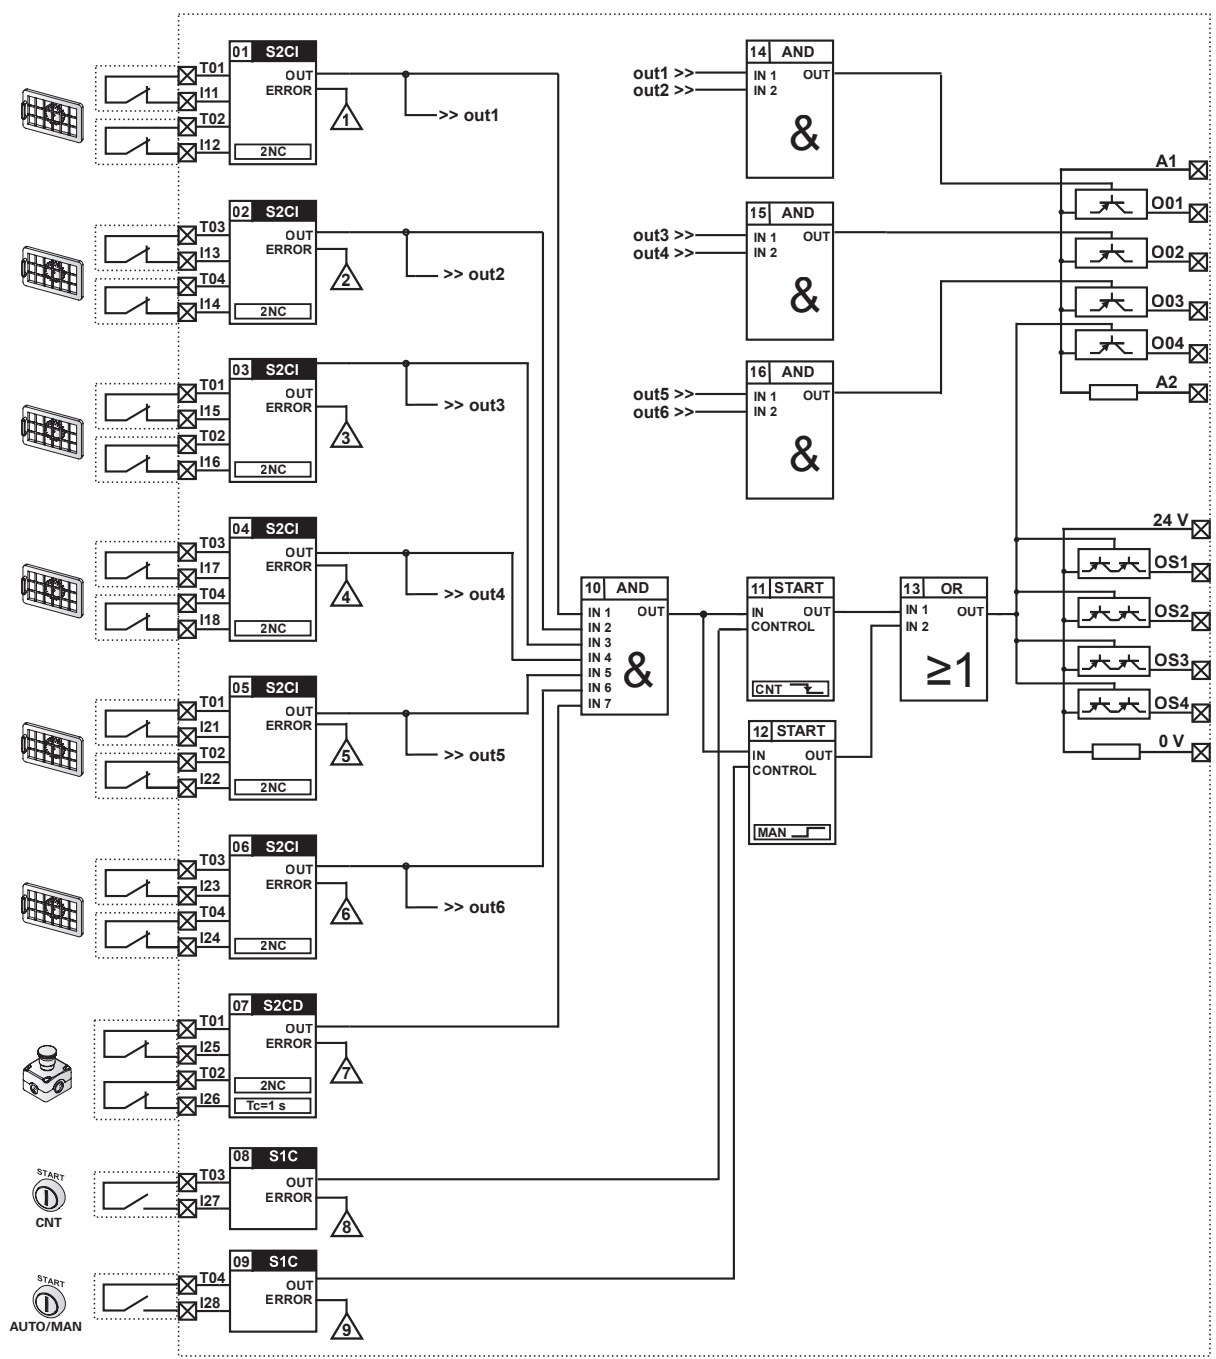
T01
I11
T02
I12
01 S2CI
OUT
ERROR
2NC
1
>> out1

T03
I13
T04
I14
02 S2CI
OUT
ERROR
2NC
2
>> out2

T01
I15
T02
I16
03 S2CI
OUT
ERROR
2NC
3
>> out3

T03
I17
T04
I18
04 S2CI
OUT
ERROR
2NC
4
>> out4

T01
I21
T02
I22
05 S2CI
OUT
ERROR
2NC
5
>> out5

T03
I23
T04
I24
06 S2CI
OUT
ERROR
2NC
6
>> out6

T01
I25
T02
I26
07 S2CD
OUT
ERROR
2NC
Tc=1 s
7

START
CNT
T03
I27
08 S1C
OUT
ERROR
8

START
AUTO/MAN
T04
I28
09 S1C
OUT
ERROR
9

out1 >>
out2 >>
14 AND
IN 1
IN 2
OUT
&

out3 >>
out4 >>
15 AND
IN 1
IN 2
OUT
&

out5 >>
out6 >>
16 AND
IN 1
IN 2
OUT
&

10 AND
IN 1
IN 2
IN 3
IN 4
IN 5
IN 6
IN 7
OUT
&

11 START
IN
CONTROL
OUT
CNT

12 START
IN
CONTROL
OUT
MAN

13 OR
IN 1
IN 2
OUT
≥1

A1
O01
O02
O03
O04
A2

24 V
OS1
OS2
OS3
OS4
0 V